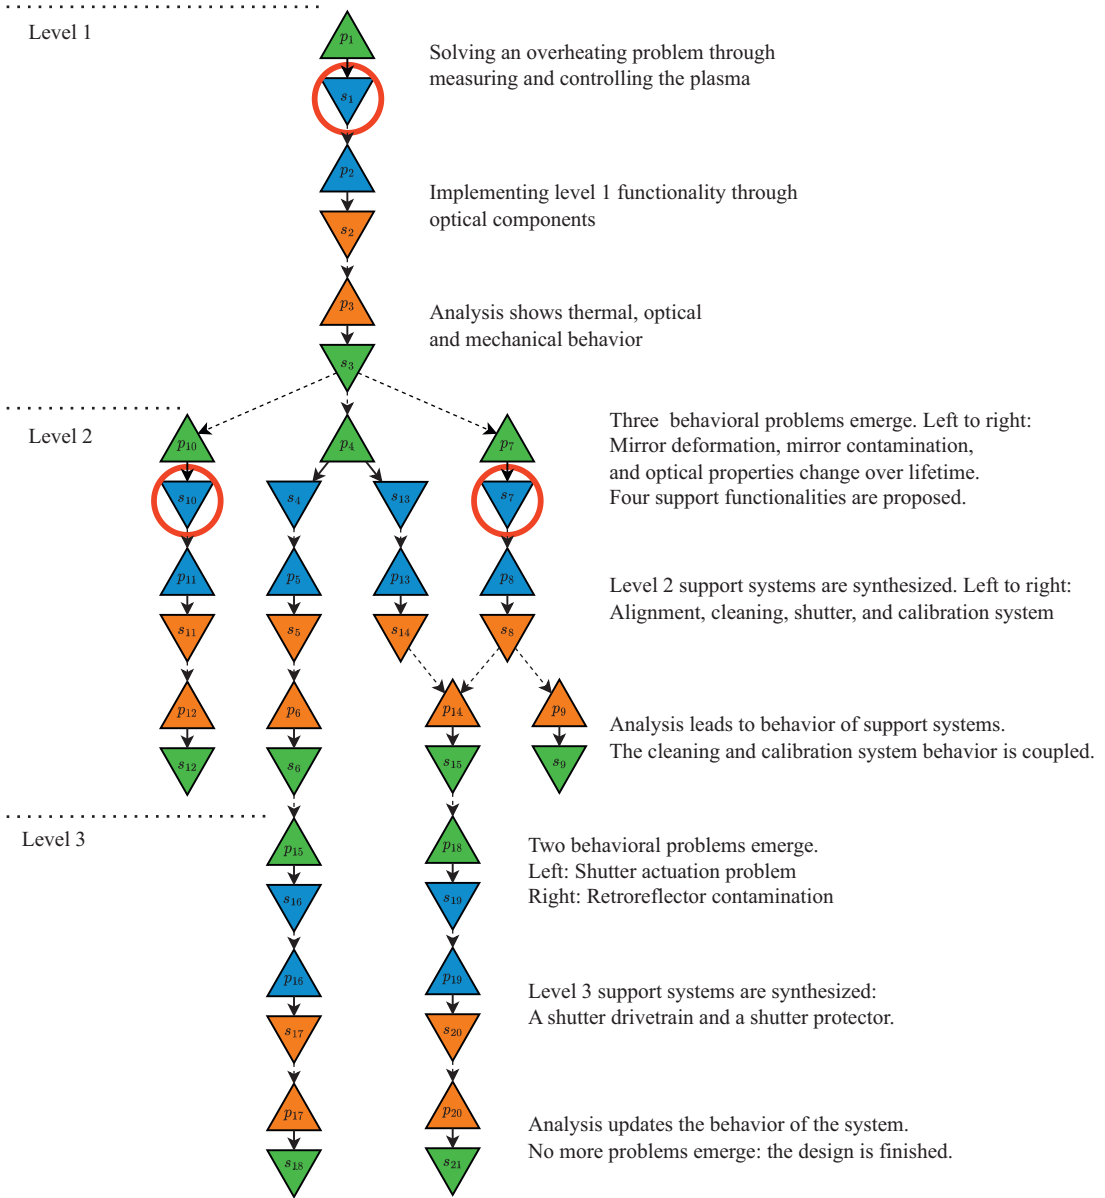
Level 1

$p_1$

$s_1$

Solving an overheating problem through measuring and controlling the plasma

$p_2$

$s_2$

Implementing level 1 functionality through optical components

$p_3$

$s_3$

Analysis shows thermal, optical and mechanical behavior

Level 2

$p_{10}$ $p_4$ $p_7$

$s_{10}$ $s_4$ $s_{13}$ $s_7$

Three behavioral problems emerge. Left to right: Mirror deformation, mirror contamination, and optical properties change over lifetime. Four support functionalities are proposed.

$p_{11}$ $p_5$ $p_{13}$ $p_8$

$s_{11}$ $s_5$ $s_{14}$ $s_8$

Level 2 support systems are synthesized. Left to right: Alignment, cleaning, shutter, and calibration system

$p_{12}$ $p_6$ $p_{14}$ $p_9$

$s_{12}$ $s_6$ $s_{15}$ $s_9$

Analysis leads to behavior of support systems. The cleaning and calibration system behavior is coupled.

Level 3

$p_{15}$ $p_{18}$

$s_{16}$ $s_{19}$

Two behavioral problems emerge. Left: Shutter actuation problem Right: Retroreflector contamination

$p_{16}$ $p_{19}$

$s_{17}$ $s_{20}$

Level 3 support systems are synthesized: A shutter drivetrain and a shutter protector.

$p_{17}$ $p_{20}$

$s_{18}$ $s_{21}$

Analysis updates the behavior of the system. No more problems emerge: the design is finished.